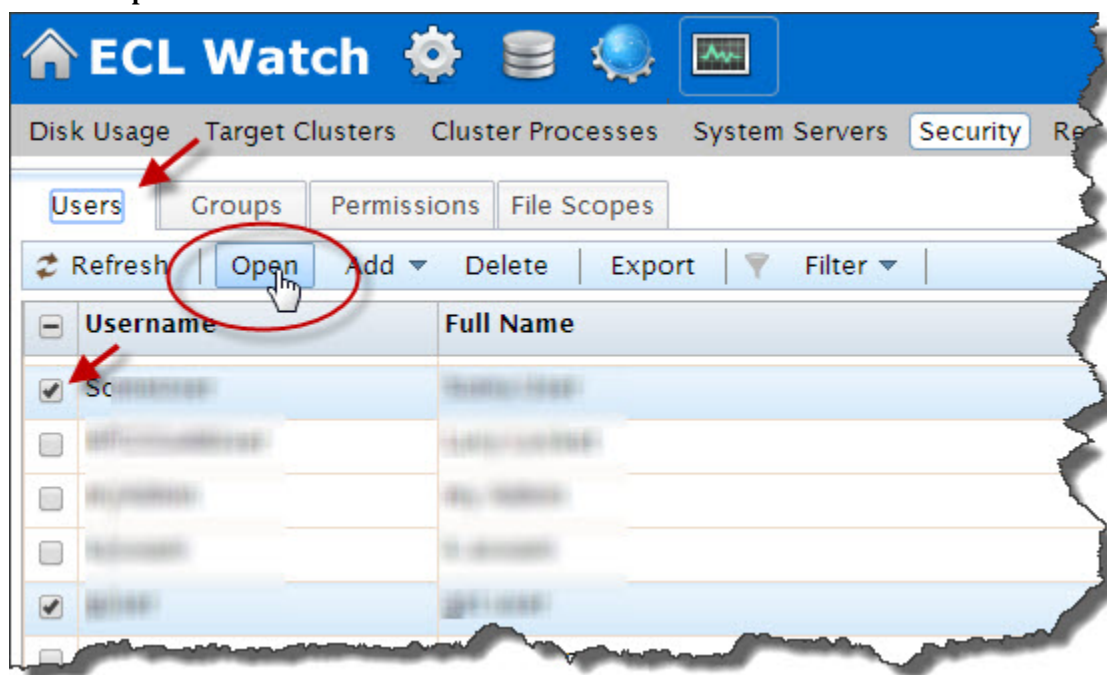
ECL Watch

Disk Usage Target Clusters Cluster Processes System Servers Security Re

Users Groups Permissions File Scopes

Refresh Open Add Delete Export Filter

| Username | Full Name |
|---|---|
| Sc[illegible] | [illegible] |
| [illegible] | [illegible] |
| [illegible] | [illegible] |
| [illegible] | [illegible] |
| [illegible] | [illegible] |